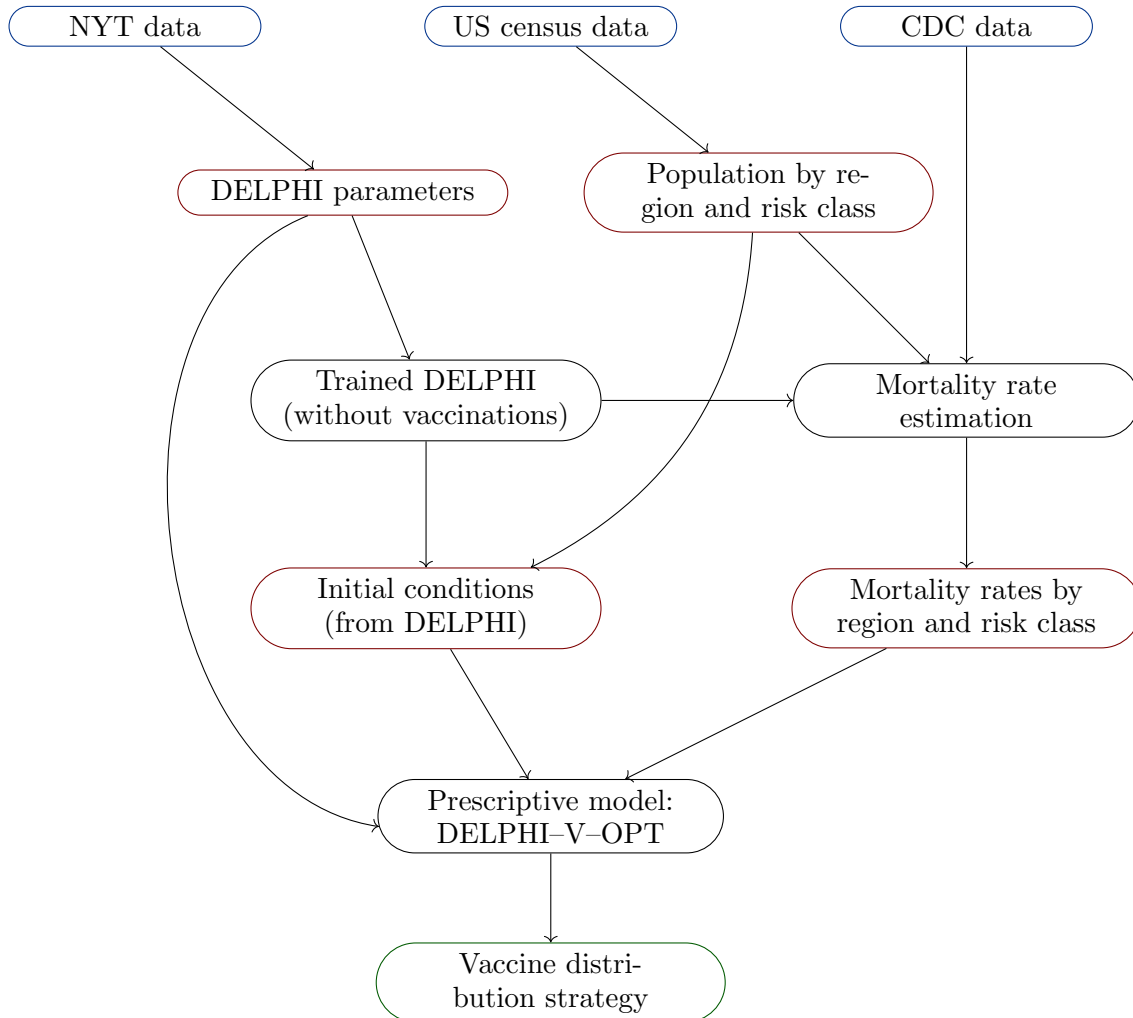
NYT data

US census data

CDC data

DELPHI parameters

Population by region and risk class

Trained DELPHI (without vaccinations)

Mortality rate estimation

Initial conditions (from DELPHI)

Mortality rates by region and risk class

Prescriptive model: DELPHI–V–OPT

Vaccine distribution strategy